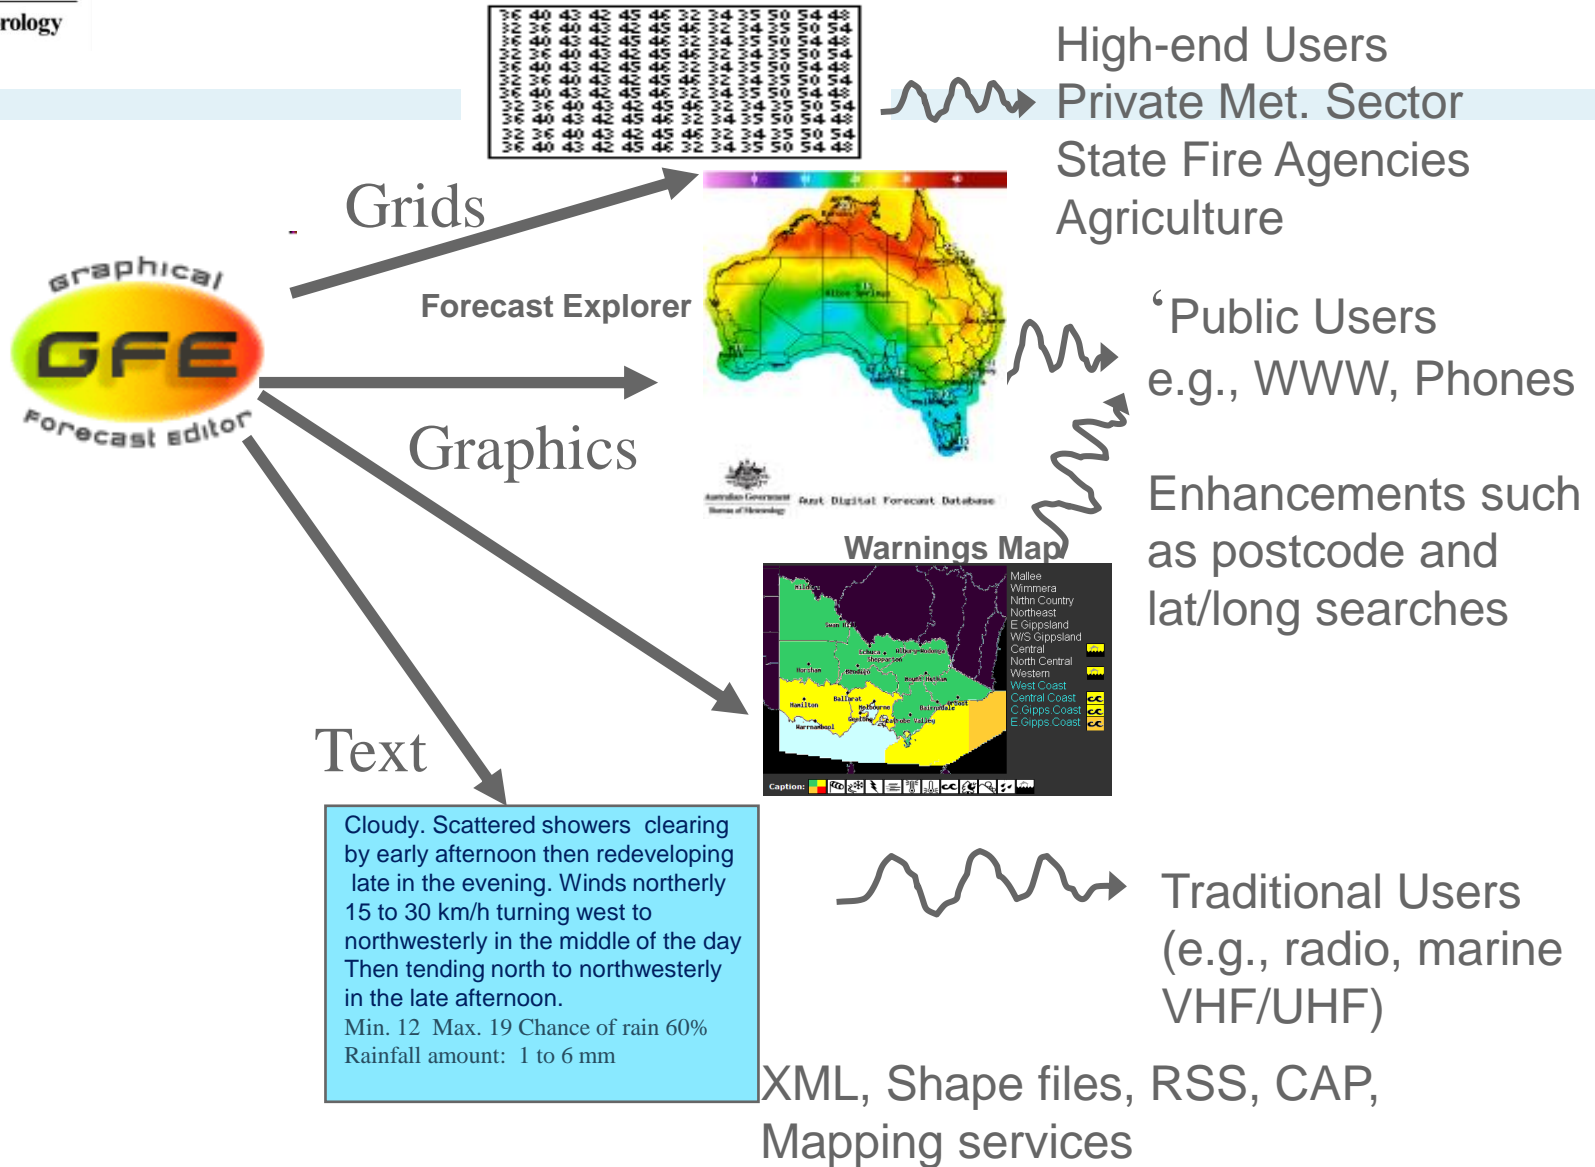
rology

| 36 | 40 | 43 | 42 | 45 | 46 | 32 | 34 | 35 | 50 | 54 | 48 |
|---|---|---|---|---|---|---|---|---|---|---|---|
| 32 | 36 | 40 | 43 | 42 | 45 | 46 | 32 | 34 | 35 | 50 | 54 |
| 36 | 40 | 43 | 42 | 45 | 46 | 32 | 34 | 35 | 50 | 54 | 48 |
| 32 | 36 | 40 | 43 | 42 | 45 | 46 | 32 | 34 | 35 | 50 | 54 |
| 36 | 40 | 43 | 42 | 45 | 46 | 32 | 34 | 35 | 50 | 54 | 48 |
| 32 | 36 | 40 | 43 | 42 | 45 | 46 | 32 | 34 | 35 | 50 | 54 |
| 36 | 40 | 43 | 42 | 45 | 46 | 32 | 34 | 35 | 50 | 54 | 48 |
| 32 | 36 | 40 | 43 | 42 | 45 | 46 | 32 | 34 | 35 | 50 | 54 |
| 36 | 40 | 43 | 42 | 45 | 46 | 32 | 34 | 35 | 50 | 54 | 48 |
| 32 | 36 | 40 | 43 | 42 | 45 | 46 | 32 | 34 | 35 | 50 | 54 |
| 36 | 40 | 43 | 42 | 45 | 46 | 32 | 34 | 35 | 50 | 54 | 48 |

High-end Users
Private Met. Sector
State Fire Agencies
Agriculture

Grids

Graphical
GFE
Forecast editor

Forecast Explorer

Alice Springs

Public Users
e.g., WWW, Phones

Graphics

Australian Government Bureau of Meteorology
Aust Digital Forecast Database

Enhancements such as postcode and lat/long searches

Warnings Map

Mallee
Wimmera
Nrthn Country
Northeast
E Gippsland
W/S Gippsland
Central
North Central
Western
West Coast
Central Coast
C Gipps Coast
E Gipps Coast

Mildura
Swan Hill
Echuca
Albury-Wodonga
Shepparton
Horsham
Bendigo
Mount Hotham
Ballarat
Hamilton
Melbourne
Bairnsdale
Geelong
Latrobe Valley
Warrnambool

Caption:

Text

Cloudy. Scattered showers clearing by early afternoon then redeveloping late in the evening. Winds northerly 15 to 30 km/h turning west to northwesterly in the middle of the day Then tending north to northwesterly in the late afternoon.
Min. 12 Max. 19 Chance of rain 60%
Rainfall amount: 1 to 6 mm

Traditional Users (e.g., radio, marine VHF/UHF)

XML, Shape files, RSS, CAP, Mapping services